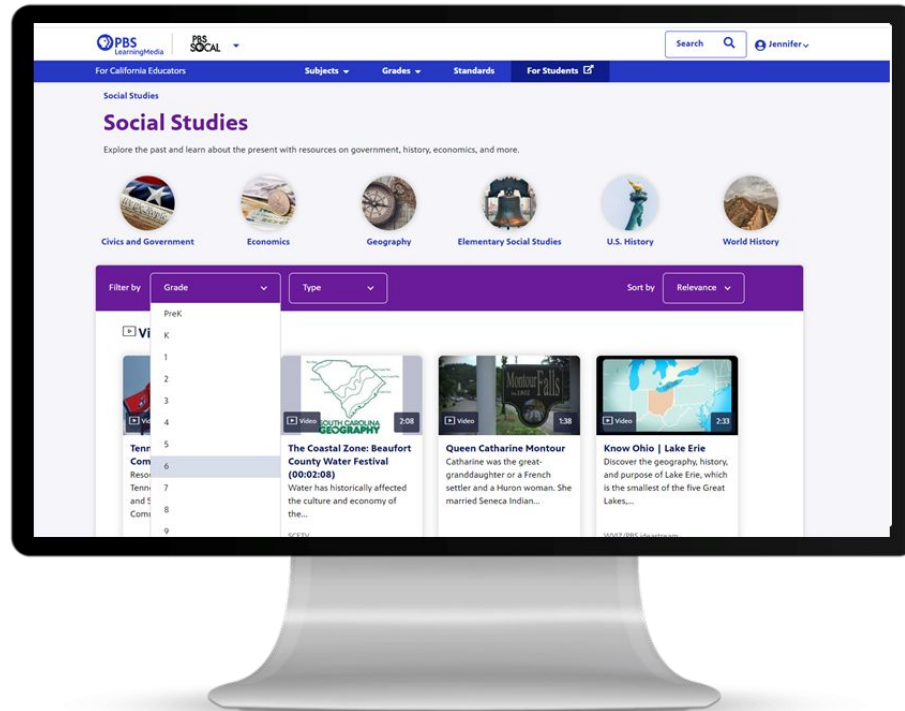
PBS LearningMedia | PBS SoCAL

Search

Jennifer

For California Educators

Subjects

Grades

Standards

For Students

Social Studies

Social Studies

Explore the past and learn about the present with resources on government, history, economics, and more.

Civics and Government

Economics

Geography

Elementary Social Studies

U.S. History

World History

Filter by

Grade

Type

Sort by

Relevance

PreK
K
1
2
3
4
5
6
7
8
9

Vi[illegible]

Vi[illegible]

Tenn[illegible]
Com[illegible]
Reso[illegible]
Tenn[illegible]
and S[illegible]
Comm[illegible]

SOUTH CAROLINA GEOGRAPHY

Video

2:08

The Coastal Zone: Beaufort County Water Festival (00:02:08)

Water has historically affected the culture and economy of the...

SCETV

Montour Falls

Video

1:38

Queen Catharine Montour

Catharine was the great-granddaughter or a French settler and a Huron woman. She married Seneca Indian...

Video

2:33

Know Ohio | Lake Erie

Discover the geography, history, and purpose of Lake Erie, which is the smallest of the five Great Lakes,...

WVIZ/PBS ideastream